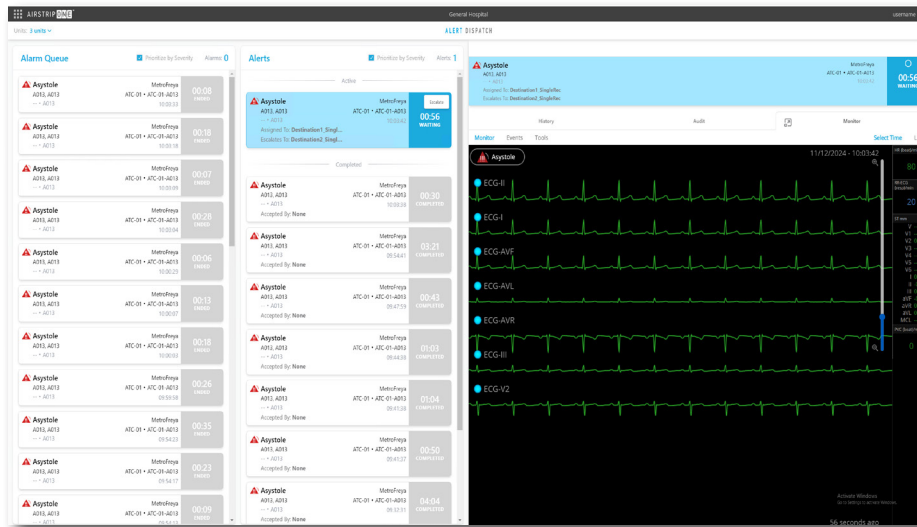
AIRSTRIP ONE
General Hospital
Username
Units: 3 units
ALERT DISPATCH

Alarm Queue
Prioritize by Severity
Alarms: 0

Asystole
A013, A013
-- • A013
MetroFreya
ATC-01 • ATC-01-A013
10:03:33
00:08
ENDED

Asystole
A013, A013
-- • A013
MetroFreya
ATC-01 • ATC-01-A013
10:03:18
00:18
ENDED

Asystole
A013, A013
-- • A013
MetroFreya
ATC-01 • ATC-01-A013
10:03:09
00:07
ENDED

Asystole
A013, A013
-- • A013
MetroFreya
ATC-01 • ATC-01-A013
10:02:04
00:26
ENDED

Asystole
A013, A013
-- • A013
MetroFreya
ATC-01 • ATC-01-A013
10:00:23
00:06
ENDED

Asystole
A013, A013
-- • A013
MetroFreya
ATC-01 • ATC-01-A013
10:00:07
00:13
ENDED

Asystole
A013, A013
-- • A013
MetroFreya
ATC-01 • ATC-01-A013
10:00:04
00:18
ENDED

Asystole
A013, A013
-- • A013
MetroFreya
ATC-01 • ATC-01-A013
09:59:58
00:26
ENDED

Asystole
A013, A013
-- • A013
MetroFreya
ATC-01 • ATC-01-A013
09:54:33
00:35
ENDED

Asystole
A013, A013
-- • A013
MetroFreya
ATC-01 • ATC-01-A013
09:54:17
00:23
ENDED

Asystole
A013, A013
-- • A013
MetroFreya
ATC-01 • ATC-01-A013
09:54:13
00:09
ENDED

Alerts
Prioritize by Severity
Alerts: 1

Active

Asystole
A013, A013
-- • A013
MetroFreya
ATC-01 • ATC-01-A013
10:03:42
Escalate
00:56
WAITING
Assigned To: Destination1_Singl...
Escalates To: Destination2_Singl...

Completed

Asystole
A013, A013
-- • A013
MetroFreya
ATC-01 • ATC-01-A013
10:03:38
Accepted By: None
00:30
COMPLETED

Asystole
A013, A013
-- • A013
MetroFreya
ATC-01 • ATC-01-A013
09:54:47
Accepted By: None
03:21
COMPLETED

Asystole
A013, A013
-- • A013
MetroFreya
ATC-01 • ATC-01-A013
09:47:59
Accepted By: None
00:43
COMPLETED

Asystole
A013, A013
-- • A013
MetroFreya
ATC-01 • ATC-01-A013
09:44:39
Accepted By: None
01:03
COMPLETED

Asystole
A013, A013
-- • A013
MetroFreya
ATC-01 • ATC-01-A013
09:41:28
Accepted By: None
01:04
COMPLETED

Asystole
A013, A013
-- • A013
MetroFreya
ATC-01 • ATC-01-A013
09:41:27
Accepted By: None
00:50
COMPLETED

Asystole
A013, A013
-- • A013
MetroFreya
ATC-01 • ATC-01-A013
09:35:01
Accepted By: None
04:04
COMPLETED

Asystole
A013, A013
-- • A013
MetroFreya
ATC-01 • ATC-01-A013
10:03:42
Assigned To: Destination1_SingleRec
Escalates To: Destination2_SingleRec
00:56
WAITING

History
Audit
Monitor
Monitor
Events
Tools
Select Time
Asystole
11/12/2024 - 10:03:42
ECG-II
ECG-I
ECG-AVF
ECG-AVL
ECG-AVR
ECG-III
ECG-V2
HR (beats/min)
80
NBP
20
ST mm
V
V1
V2
V3
V4
V5
V6
I
II
III
aVR
aVF
aVL
MCL
PVC (beats/min)
0
Activate Windows
Go to Settings to activate Windows.
56 seconds ago